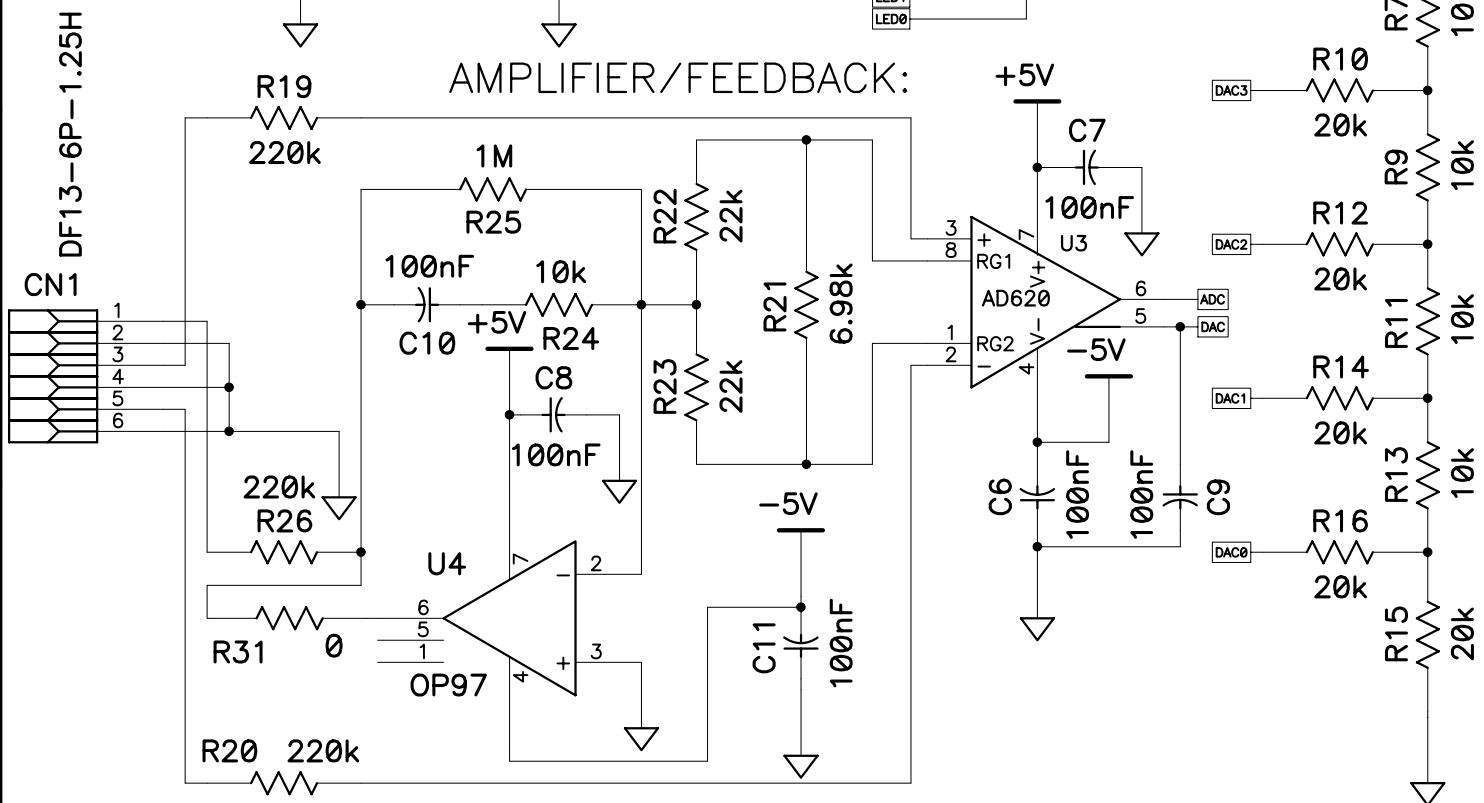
LED1
LED0
DF13-6P-1.25H
R19
220k
AMPLIFIER/FEEDBACK:
+5V
C7
100nF
R7
10
R10
DAC3
20k
R9
10k
1M
R25
R22
22k
R21
6.98k
3
8
+
RG1
7
V+
U3
AD620
R12
DAC2
20k
CN1
1
2
3
4
5
6
100nF
10k
C10
+5V
R24
6
ADC
5
DAC
1
2
RG2
−
V−
4
−5V
R11
10k
R23
22k
C8
100nF
R14
DAC1
20k
R13
10k
220k
R26
C6
100nF
100nF
C9
U4
7
−
2
−5V
R16
DAC0
20k
R31
0
6
5
1
OP97
4
+
3
C11
100nF
R15
20k
R20
220k